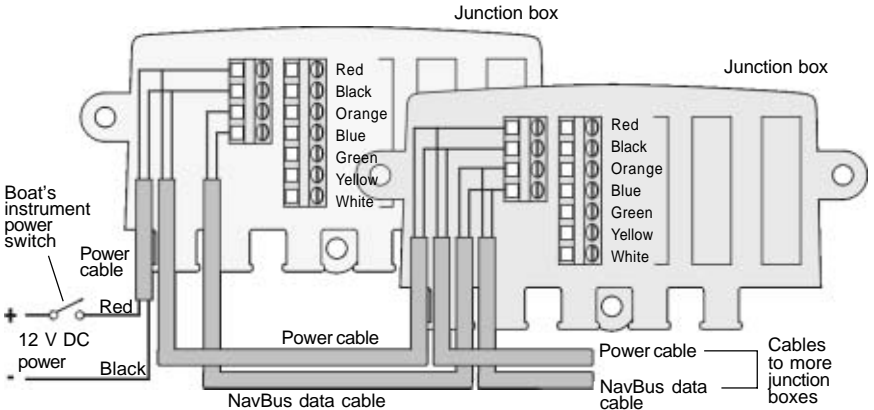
Junction box

Junction box

Red
Black
Orange
Blue
Green
Yellow
White

Red
Black
Orange
Blue
Green
Yellow
White

Boat's instrument power switch

Power cable

Red

+

12 V DC power

-

Black

Power cable

NavBus data cable

Power cable

NavBus data cable

Cables to more junction boxes